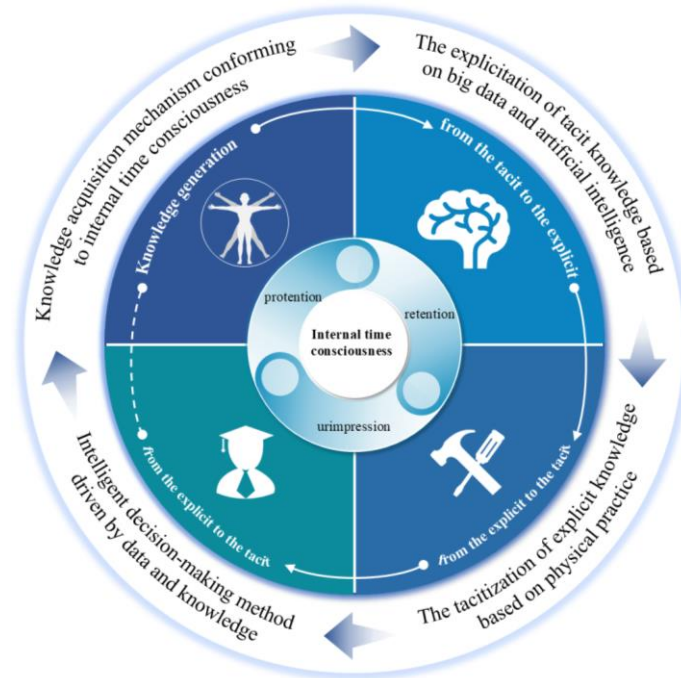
Knowledge acquisition mechanism conforming to internal time consciousness

The explicitation of tacit knowledge based on big data and artificial intelligence

The tacitization of explicit knowledge based on physical practice

Intelligent decision-making method driven by data and knowledge

Knowledge generation

from the tacit to the explicit

from the explicit to the tacit

from the explicit to the tacit

protention

retention

urimpression

Internal time consciousness